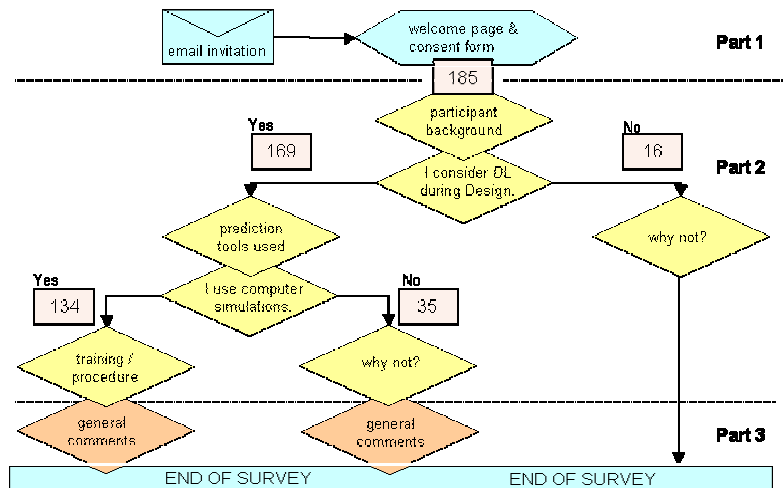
email invitation

welcome page & consent form

Part 1

185

participant background

Yes

169

No

16

I consider DL during Design.

Part 2

prediction tools used

why not?

Yes

134

I use computer simulations.

No

35

training / procedure

why not?

general comments

general comments

Part 3

END OF SURVEY

END OF SURVEY